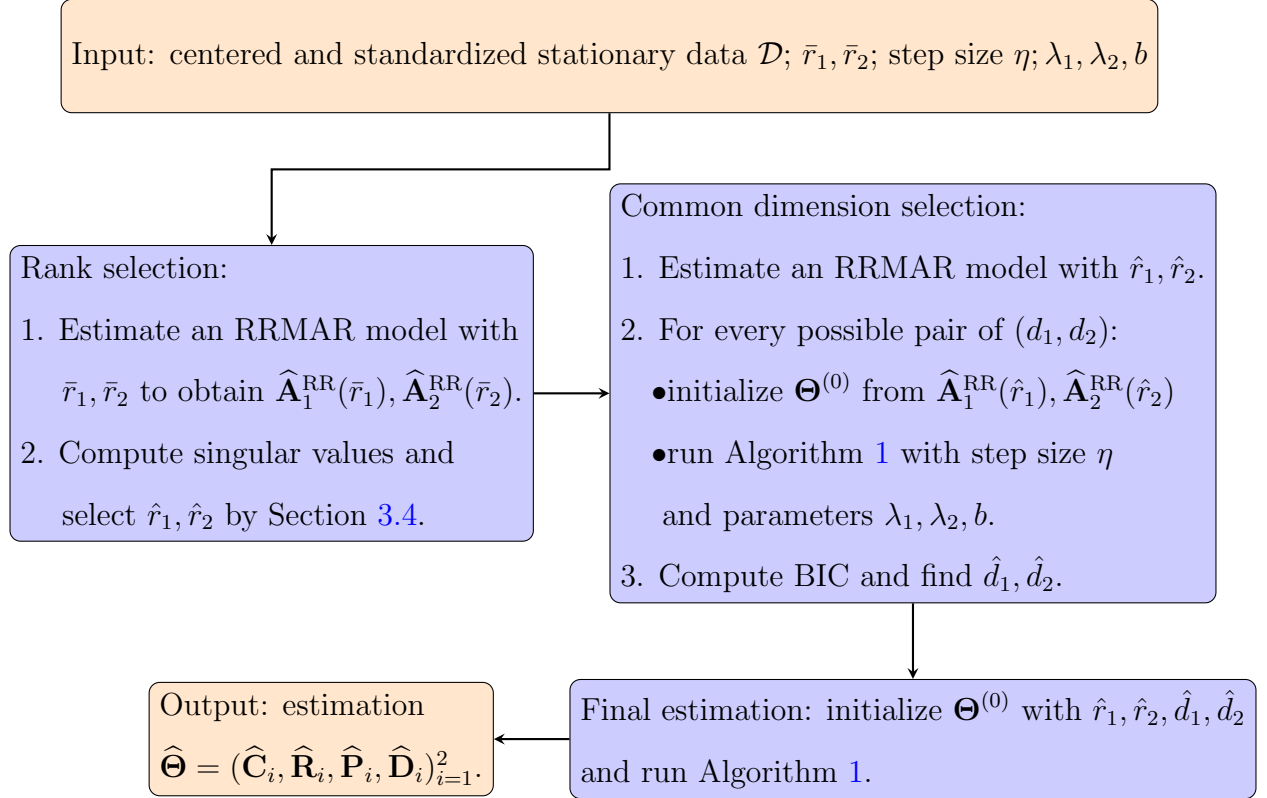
Input: centered and standardized stationary data $\mathcal{D}$; $\bar{r}_1, \bar{r}_2$; step size $\eta$; $\lambda_1, \lambda_2, b$

Rank selection:
1. Estimate an RRMAR model with $\bar{r}_1, \bar{r}_2$ to obtain $\widehat{\mathbf{A}}_1^{\mathrm{RR}}(\bar{r}_1), \widehat{\mathbf{A}}_2^{\mathrm{RR}}(\bar{r}_2)$.
2. Compute singular values and select $\hat{r}_1, \hat{r}_2$ by Section 3.4.

Common dimension selection:
1. Estimate an RRMAR model with $\hat{r}_1, \hat{r}_2$.
2. For every possible pair of $(d_1, d_2)$:
•initialize $\mathbf{\Theta}^{(0)}$ from $\widehat{\mathbf{A}}_1^{\mathrm{RR}}(\hat{r}_1), \widehat{\mathbf{A}}_2^{\mathrm{RR}}(\hat{r}_2)$
•run Algorithm 1 with step size $\eta$ and parameters $\lambda_1, \lambda_2, b$.
3. Compute BIC and find $\hat{d}_1, \hat{d}_2$.

Final estimation: initialize $\mathbf{\Theta}^{(0)}$ with $\hat{r}_1, \hat{r}_2, \hat{d}_1, \hat{d}_2$ and run Algorithm 1.

Output: estimation $\widehat{\mathbf{\Theta}} = (\widehat{\mathbf{C}}_i, \widehat{\mathbf{R}}_i, \widehat{\mathbf{P}}_i, \widehat{\mathbf{D}}_i)_{i=1}^2$.